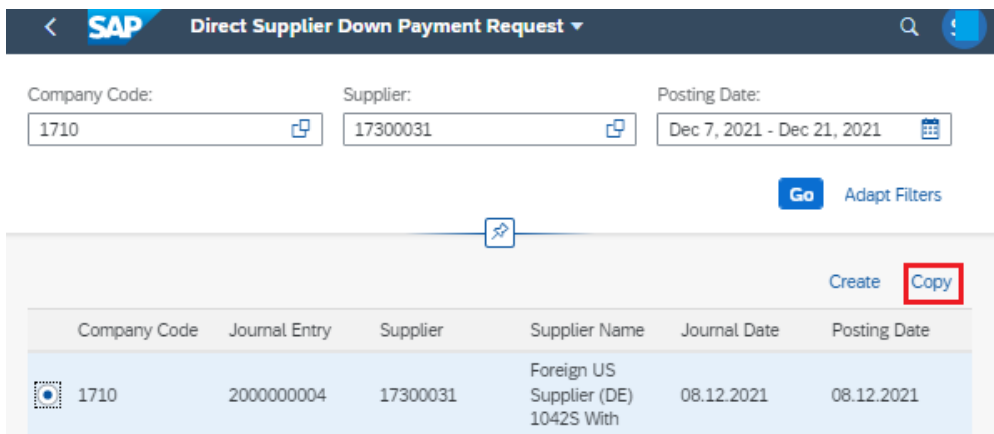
SAP Direct Supplier Down Payment Request

Company Code:
1710

Supplier:
17300031

Posting Date:
Dec 7, 2021 - Dec 21, 2021

Go Adapt Filters

Create Copy

| Company Code | Journal Entry | Supplier | Supplier Name | Journal Date | Posting Date |
|---|---|---|---|---|---|
| 1710 | 2000000004 | 17300031 | Foreign US Supplier (DE) 1042S With | 08.12.2021 | 08.12.2021 |